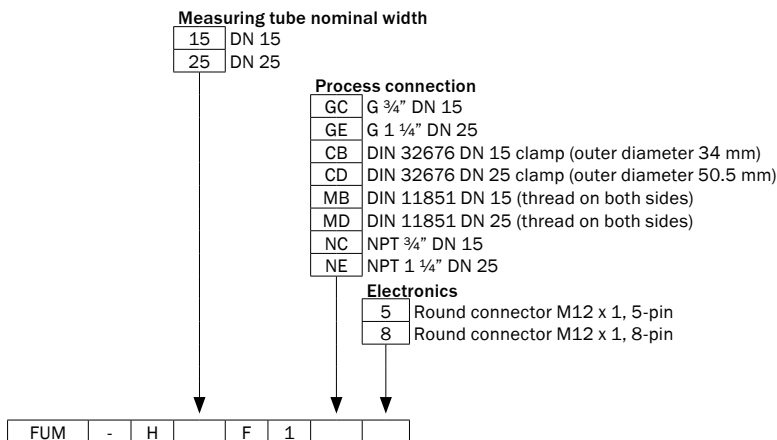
Measuring tube nominal width

| 15 | DN 15 |
|---|---|
| 25 | DN 25 |

Process connection

| GC | G ¾" DN 15 |
|---|---|
| GE | G 1 ¼" DN 25 |
| CB | DIN 32676 DN 15 clamp (outer diameter 34 mm) |
| CD | DIN 32676 DN 25 clamp (outer diameter 50.5 mm) |
| MB | DIN 11851 DN 15 (thread on both sides) |
| MD | DIN 11851 DN 25 (thread on both sides) |
| NC | NPT ¾" DN 15 |
| NE | NPT 1 ¼" DN 25 |

Electronics

| 5 | Round connector M12 x 1, 5-pin |
|---|---|
| 8 | Round connector M12 x 1, 8-pin |

| FUM | - | H |  | F | 1 |  |  |
|---|---|---|---|---|---|---|---|